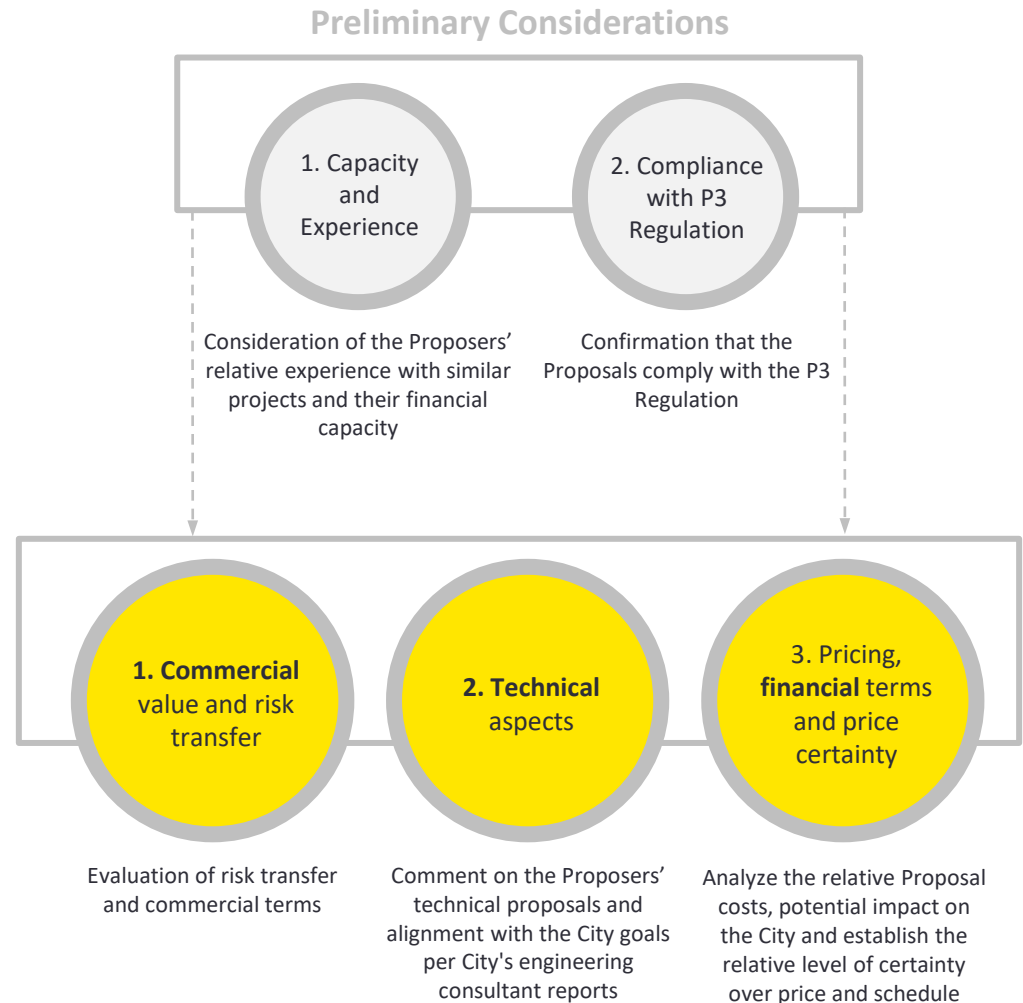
Preliminary Considerations

1. Capacity and Experience

2. Compliance with P3 Regulation

Consideration of the Proposers' relative experience with similar projects and their financial capacity

Confirmation that the Proposals comply with the P3 Regulation

1. Commercial value and risk transfer

2. Technical aspects

3. Pricing, financial terms and price certainty

Evaluation of risk transfer and commercial terms

Comment on the Proposers' technical proposals and alignment with the City goals per City's engineering consultant reports

Analyze the relative Proposal costs, potential impact on the City and establish the relative level of certainty over price and schedule